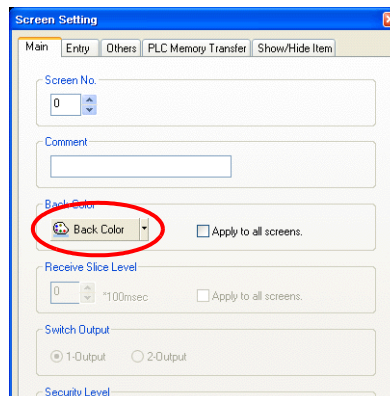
Screen Setting

Main | Entry | Others | PLC Memory Transfer | Show/Hide Item

Screen No.

0

Comment

Back Color

Back Color

Apply to all screens.

Receive Slice Level

0

*100msec

Apply to all screens.

Switch Output

1-Output

2-Output

Security Level